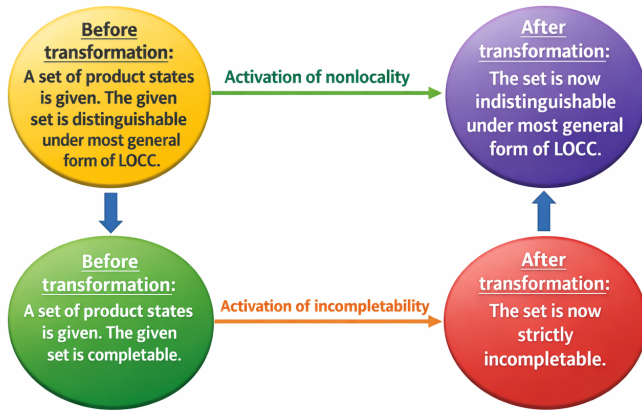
Before transformation:
A set of product states is given. The given set is distinguishable under most general form of LOCC.

Activation of nonlocality

After transformation:
The set is now indistinguishable under most general form of LOCC.

Before transformation:
A set of product states is given. The given set is completable.

Activation of incompletability

After transformation:
The set is now strictly incompletable.